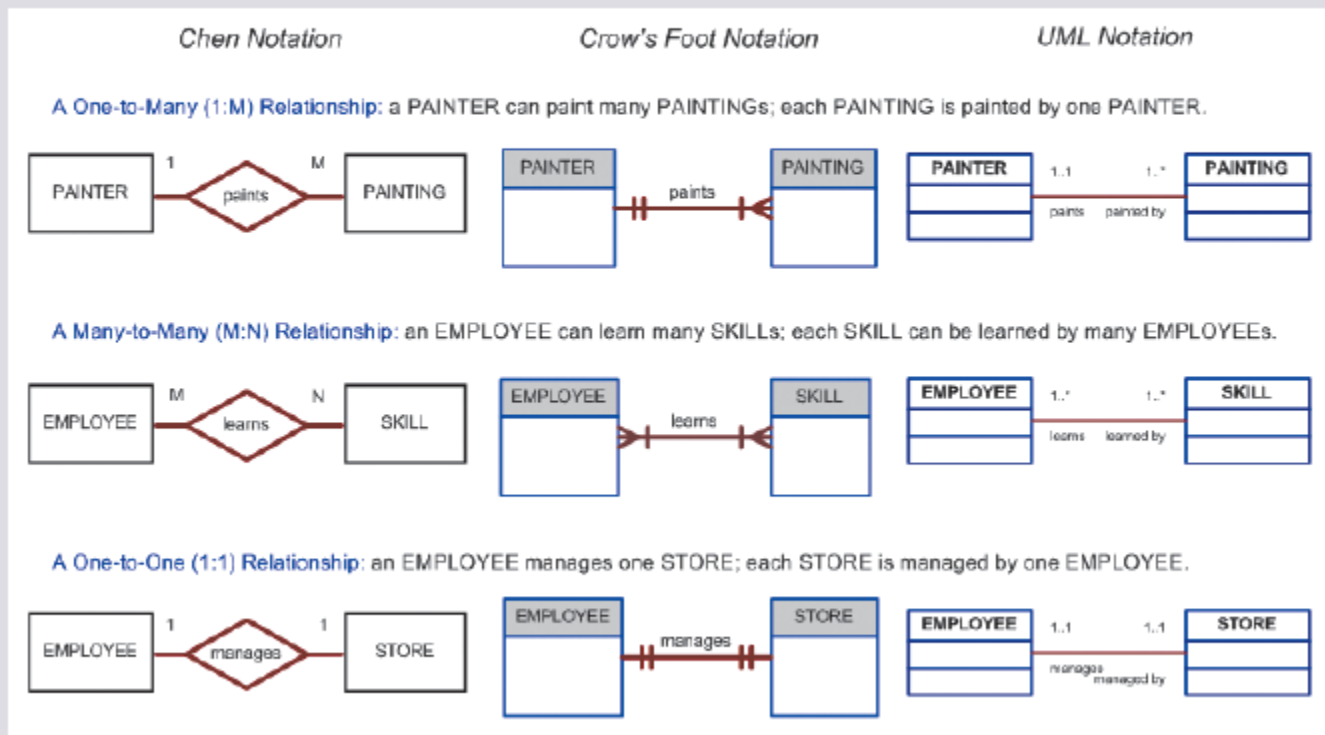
Chen Notation

Crow's Foot Notation

UML Notation

A One-to-Many (1:M) Relationship: a PAINTER can paint many PAINTINGs; each PAINTING is painted by one PAINTER.

1 M
PAINTER paints PAINTING

PAINTER paints PAINTING

PAINTER 1..1 1..* PAINTING
paints painted by

A Many-to-Many (M:N) Relationship: an EMPLOYEE can learn many SKILLs; each SKILL can be learned by many EMPLOYEEs.

M N
EMPLOYEE learns SKILL

EMPLOYEE learns SKILL

EMPLOYEE 1..* 1..* SKILL
learns learned by

A One-to-One (1:1) Relationship: an EMPLOYEE manages one STORE; each STORE is managed by one EMPLOYEE.

1 1
EMPLOYEE manages STORE

EMPLOYEE manages STORE

EMPLOYEE 1..1 1..1 STORE
manages managed by